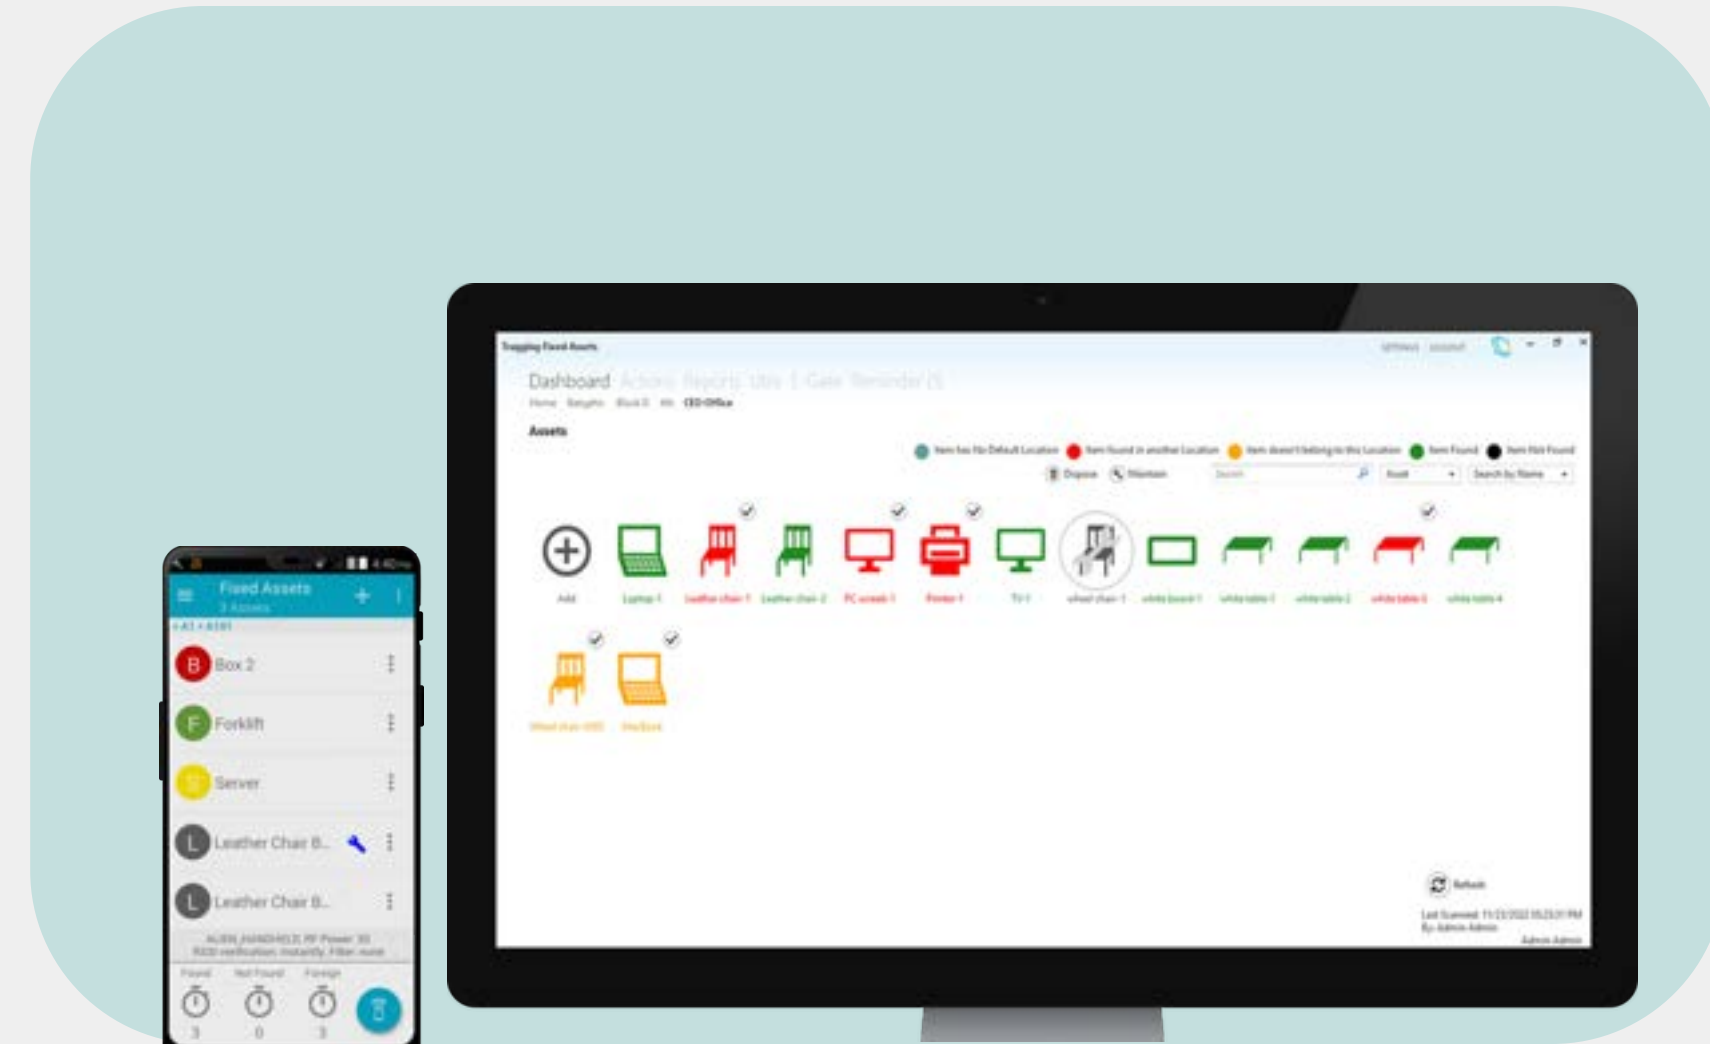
Fixed Assets
3 Assets
B Box 2
F Forklift
Server
L Leather Chair B...
L Leather Chair B...
Found
Not Found
Foreign
3
0
3

Tagging Fixed Assets
Dashboard Actions Reports Utis Gate Reminder
Home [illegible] Block B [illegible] CEO Office
Assets
Item has No Default Location
Item found in another Location
Item doesn't belong to this Location
Item Found
Item Not Found
Dispose
Maintain
Search
Search by Name
Add
Laptop 1
Leather chair 1
Leather chair 2
PC screen 1
Printer 1
TV 1
wheel chair 1
white board 1
white table 1
white table 2
white table 3
white table 4
Wheel chair 002
Macbook
Refresh
Last Scanned: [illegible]
By: Admin Admin
Admin Admin